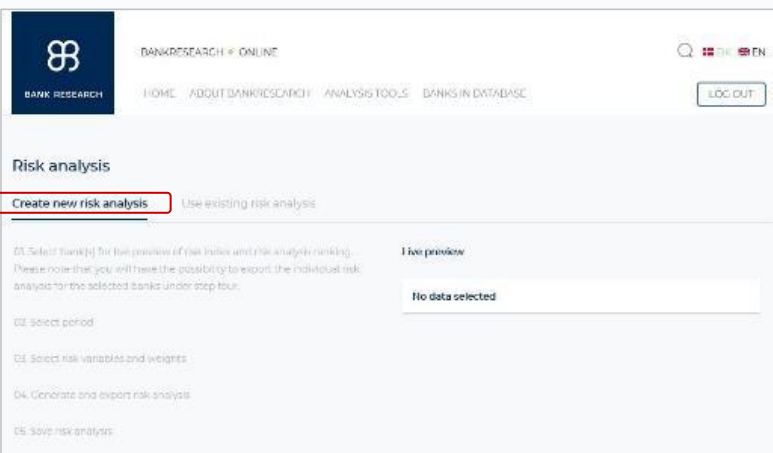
BANK RESEARCH

DANKRESEARCH • ONLINE

HOME ABOUT BANKRESEARCH ANALYSIS TOOLS BANKS IN DATABASE

DK EN

LOG OUT

Risk analysis

Create new risk analysis Use existing risk analysis

01. Select bank(s) for live preview of risk index and risk analysis ranking. Please note that you will have the possibility to export the individual risk analysis for the selected banks under step four.

02. Select period

03. Select risk variables and weights

04. Generate and export risk analysis

05. Save risk analysis

Live preview

No data selected